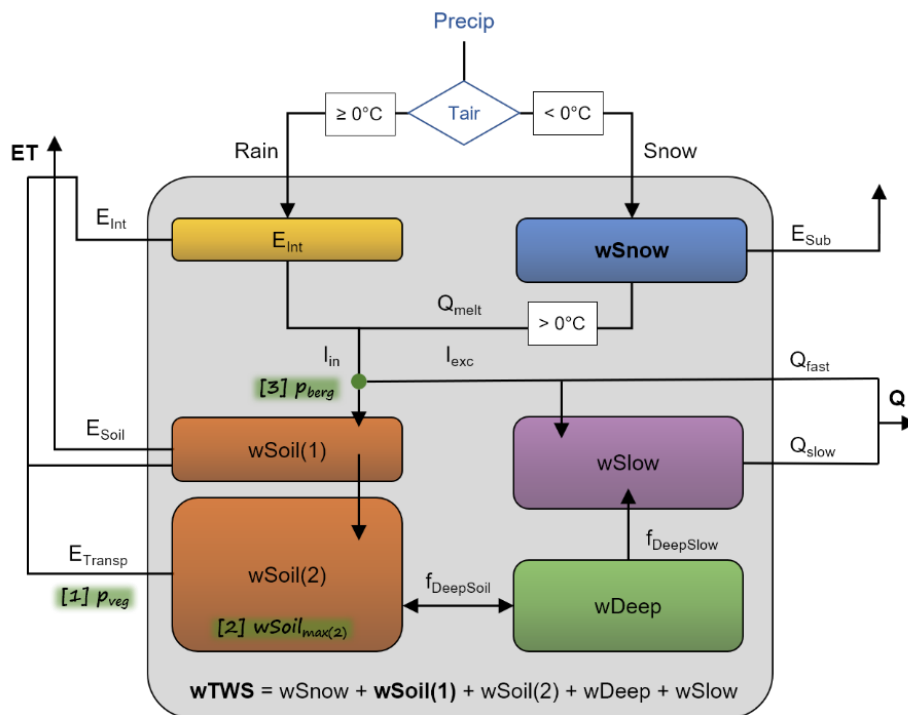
Precip

≥ 0°C

Tair

< 0°C

Rain

Snow

ET

$E_{Int}$

$E_{Int}$

wSnow

$E_{Sub}$

$Q_{melt}$

> 0°C

$I_{in}$

$I_{exc}$

$Q_{fast}$

[3] $p_{berg}$

Q

$E_{Soil}$

wSoil(1)

wSlow

$Q_{slow}$

$f_{DeepSlow}$

$E_{Transp}$

wSoil(2)

$f_{DeepSoil}$

wDeep

[1] $p_{veg}$

[2] $wSoil_{max(2)}$

**wTWS** = wSnow + **wSoil(1)** + wSoil(2) + wDeep + wSlow